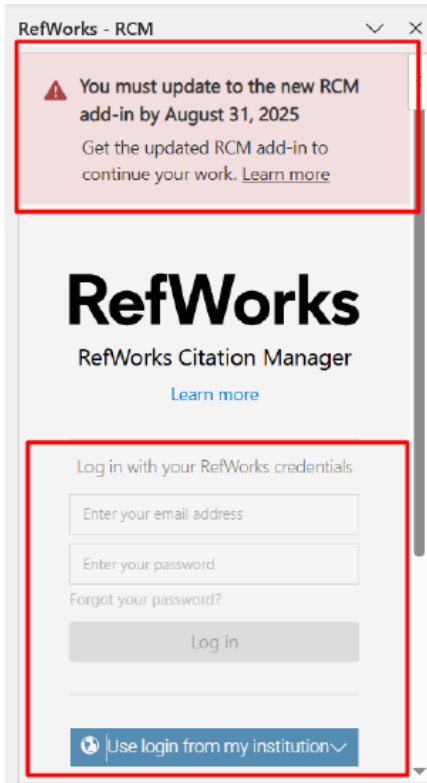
RefWorks - RCM

You must update to the new RCM add-in by August 31, 2025

Get the updated RCM add-in to continue your work. Learn more

RefWorks

RefWorks Citation Manager

Learn more

Log in with your RefWorks credentials

Enter your email address

Enter your password

Forgot your password?

Log in

Use login from my institution